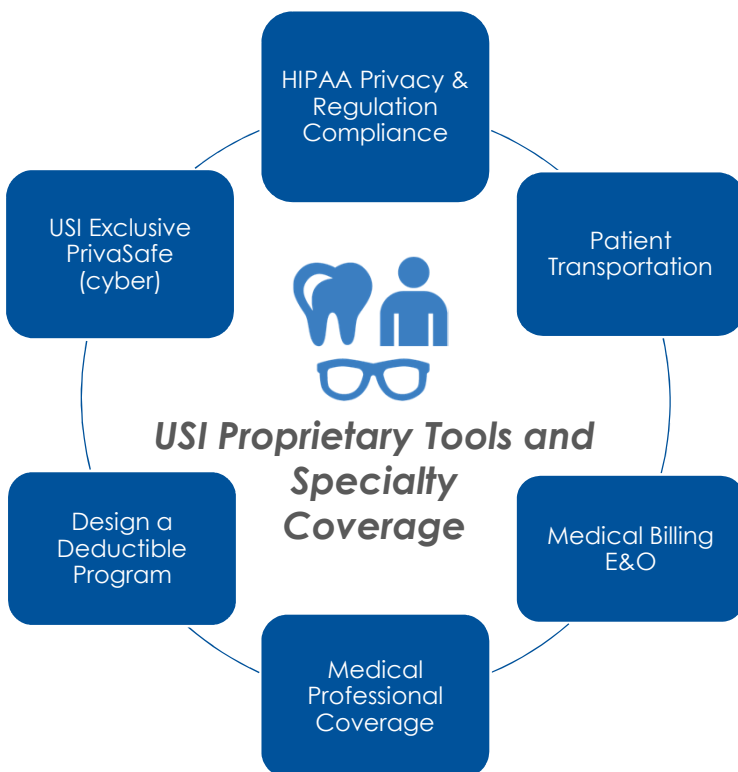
HIPAA Privacy & Regulation Compliance

Patient Transportation

Medical Billing E&O

Medical Professional Coverage

Design a Deductible Program

USI Exclusive PrivaSafe (cyber)

USI Proprietary Tools and Specialty Coverage